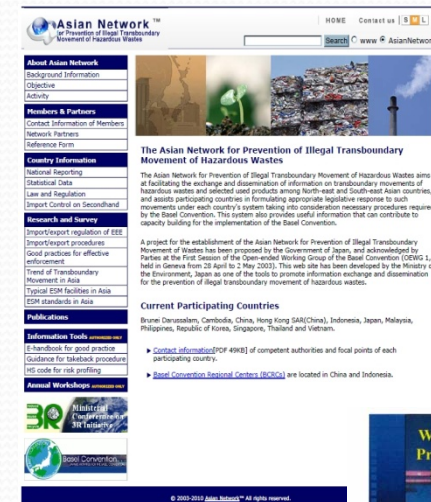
Asian Network ™
for Prevention of Illegal Transboundary Movement of Hazardous Wastes

HOME Contact us S M L

Search www AsianNetwo

About Asian Network
Background Information
Objective
Activity

Members & Partners
Contact Information of Members
Network Partners
Reference Form

Country Information
National Reporting
Statistical Data
Law and Regulation
Import Control on Secondhand

Research and Survey
Import/export regulation of EEE
Import/export procedures
Good practices for effective enforcement
Trend of Transboundary Movement in Asia
Typical ESM facilities in Asia
ESM standards in Asia

Publications

Information Tools
E-handbook for good practice
Guidance for takeback procedure
HS code for risk profiling

Annual Workshops

3R Ministerial Conference on 3R Initiative

Basel Convention

The Asian Network for Prevention of Illegal Transboundary Movement of Hazardous Wastes

The Asian Network for Prevention of Illegal Transboundary Movement of Hazardous Wastes aims at facilitating the exchange and dissemination of information on transboundary movements of hazardous wastes and selected used products among North-east and South-east Asian countries, and assists participating countries in formulating appropriate legislative response to such movements under each country's system taking into consideration necessary procedures required by the Basel Convention. This system also provides useful information that can contribute to capacity building for the implementation of the Basel Convention.

A project for the establishment of the Asian Network for Prevention of Illegal Transboundary Movement of Wastes has been proposed by the Government of Japan, and acknowledged by Parties at the First Session of the Open-ended Working Group of the Basel Convention (OEWG 1, held in Geneva from 28 April to 2 May 2003). This web site has been developed by the Ministry of the Environment, Japan as one of the tools to promote information exchange and dissemination for the prevention of illegal transboundary movement of hazardous wastes.

Current Participating Countries

Brunei Darussalam, Cambodia, China, Hong Kong SAR(China), Indonesia, Japan, Malaysia, Philippines, Republic of Korea, Singapore, Thailand and Vietnam.

Contact information[PDF 49KB] of competent authorities and focal points of each participating country.

Basel Convention Regional Centers (BCRCs) are located in China and Indonesia.

W
Pr

© 2003-2010 Asian Network™ All rights reserved.